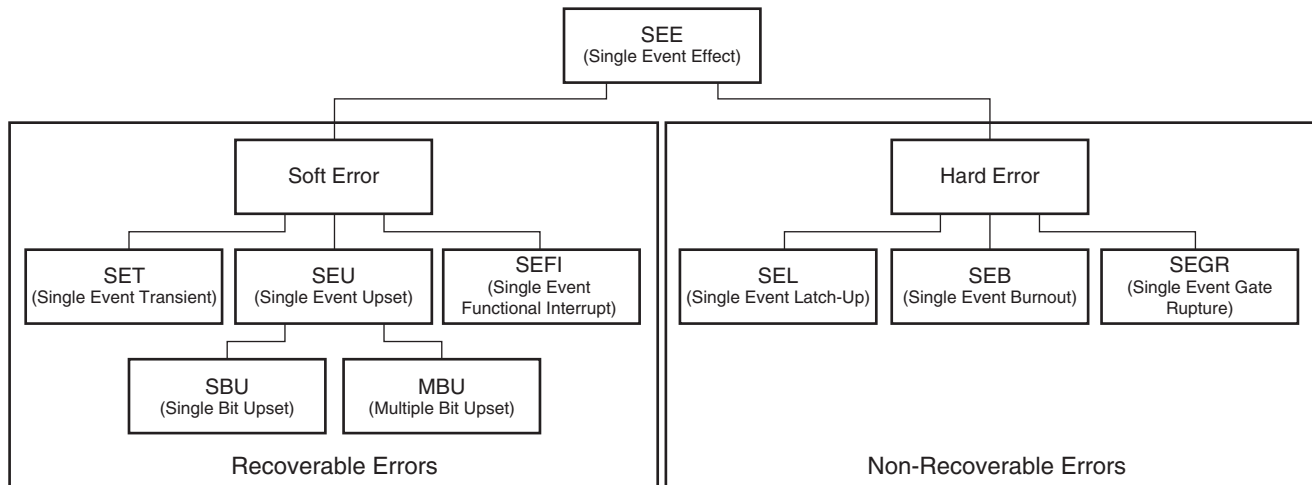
SEE
(Single Event Effect)

Soft Error

SET
(Single Event Transient)

SEU
(Single Event Upset)

SEFI
(Single Event Functional Interrupt)

SBU
(Single Bit Upset)

MBU
(Multiple Bit Upset)

Recoverable Errors

Hard Error

SEL
(Single Event Latch-Up)

SEB
(Single Event Burnout)

SEGR
(Single Event Gate Rupture)

Non-Recoverable Errors